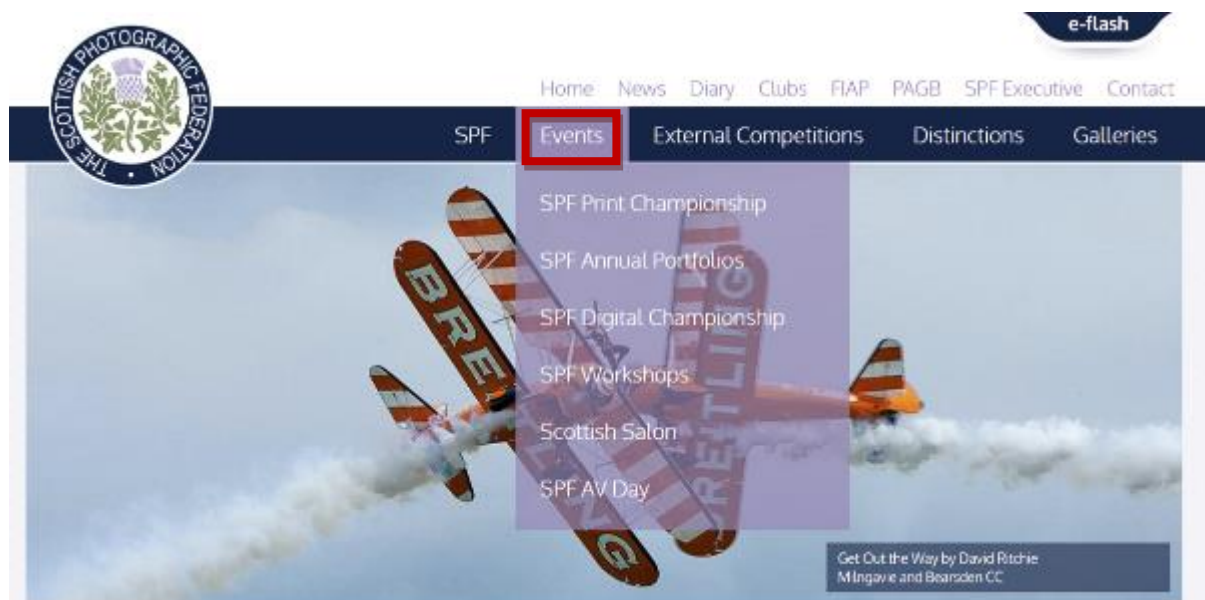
THE SCOTTISH PHOTOGRAPHIC FEDERATION

e-flash

Home News Diary Clubs FIAP PAGB SPF Executive Contact

SPF Events External Competitions Distinctions Galleries

SPF Print Championship
SPF Annual Portfolios
SPF Digital Championship
SPF Workshops
Scottish Salon
SPF AV Day

BREITLING

Get Out the Way by David Ritchie
Milngavie and Bearsden CC